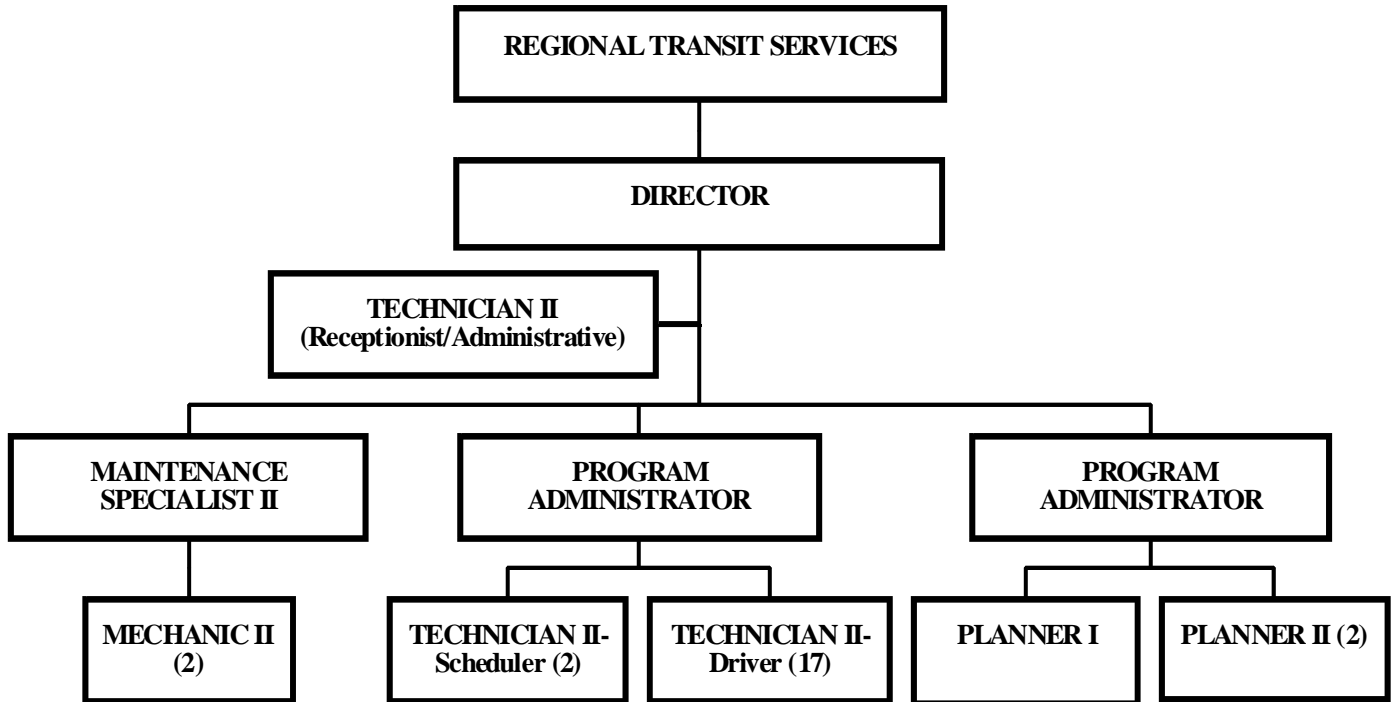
REGIONAL TRANSIT SERVICES

DIRECTOR

TECHNICIAN II
(Receptionist/Administrative)

MAINTENANCE SPECIALIST II

PROGRAM ADMINISTRATOR

PROGRAM ADMINISTRATOR

MECHANIC II (2)

TECHNICIAN II-Scheduler (2)

TECHNICIAN II-Driver (17)

PLANNER I

PLANNER II (2)